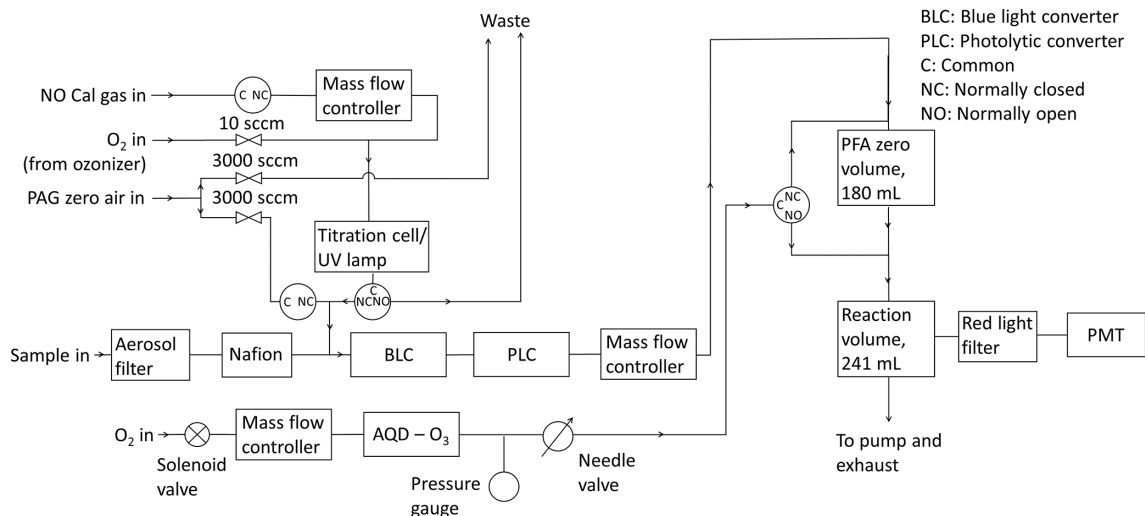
Waste

BLC: Blue light converter
PLC: Photolytic converter
C: Common
NC: Normally closed
NO: Normally open

NO Cal gas in
C NC
Mass flow controller
$O_2$ in (from ozonizer)
10 sccm
3000 sccm
PAG zero air in
3000 sccm
Titration cell/ UV lamp
C NC
C NC NO

PFA zero volume, 180 mL
C NC NO

Sample in
Aerosol filter
Nafion
BLC
PLC
Mass flow controller

Reaction volume, 241 mL
Red light filter
PMT

$O_2$ in
Solenoid valve
Mass flow controller
AQD – $O_3$
Pressure gauge
Needle valve

To pump and exhaust